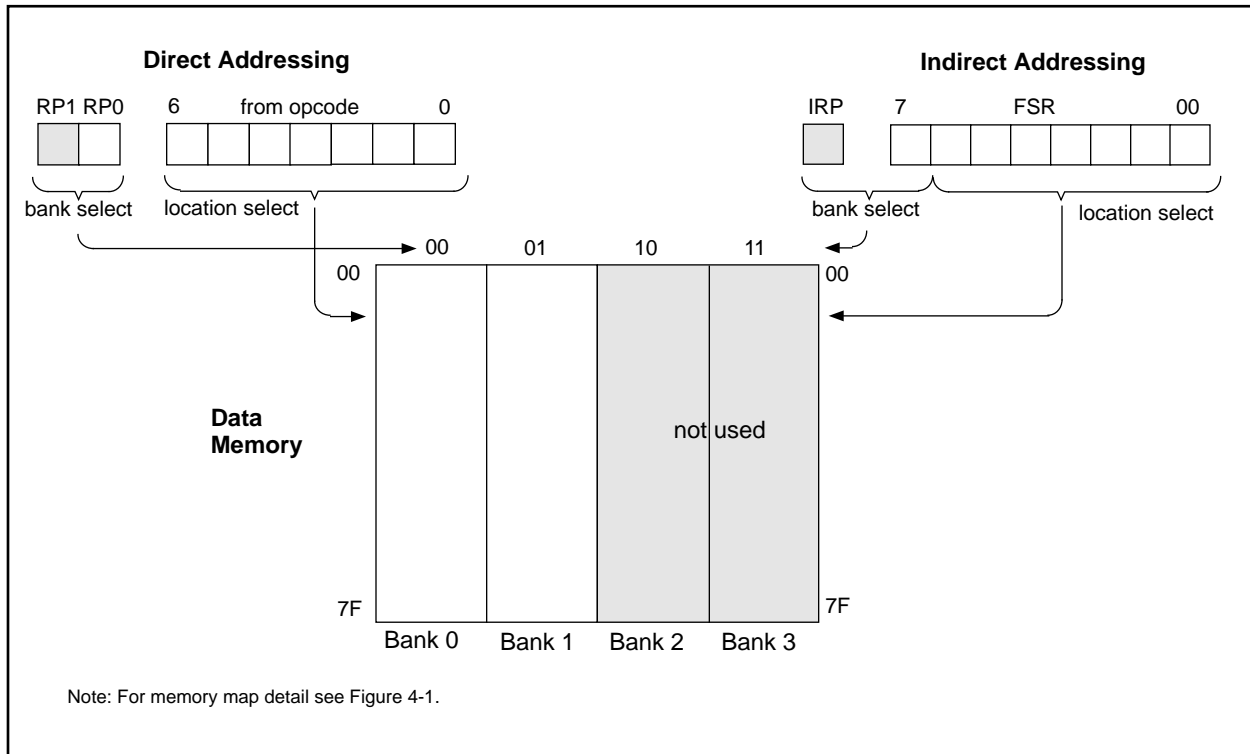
Direct Addressing

RP1 RP0

6 from opcode 0

bank select

location select

Indirect Addressing

IRP

7 FSR 00

bank select

location select

00 01 10 11

00

00

Data Memory

not used

7F

7F

Bank 0 Bank 1 Bank 2 Bank 3

Note: For memory map detail see Figure 4-1.